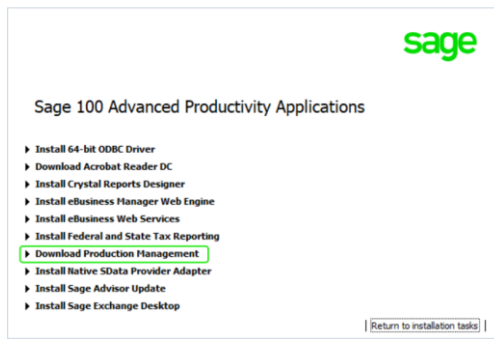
sage

Sage 100 Advanced Productivity Applications

Install 64-bit ODBC Driver
Download Acrobat Reader DC
Install Crystal Reports Designer
Install eBusiness Manager Web Engine
Install eBusiness Web Services
Install Federal and State Tax Reporting
Download Production Management
Install Native SData Provider Adapter
Install Sage Advisor Update
Install Sage Exchange Desktop

Return to installation tasks